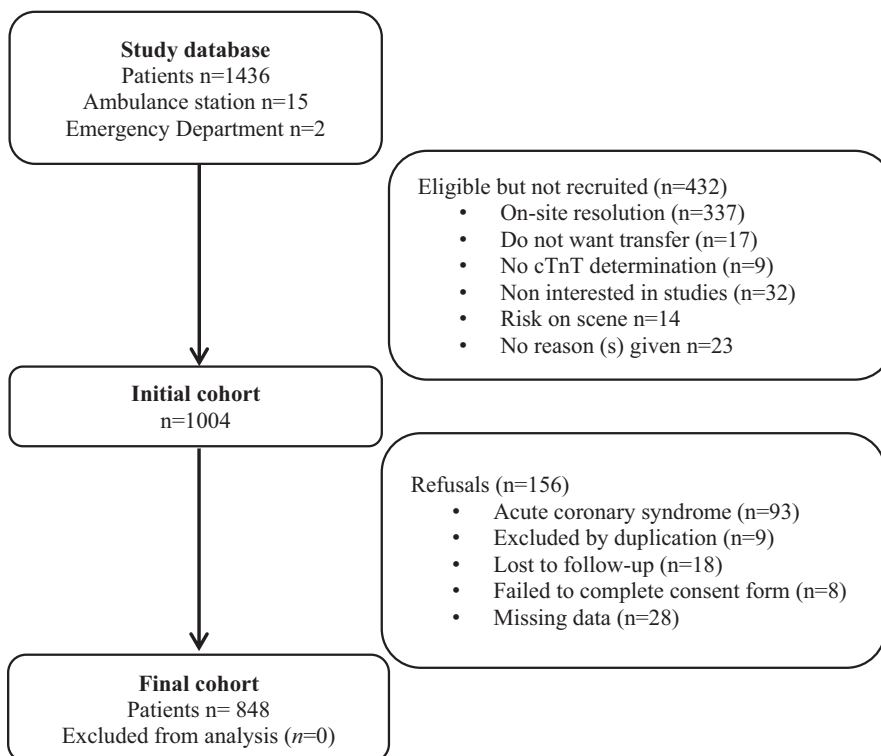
**Study database**
Patients n=1436
Ambulance station n=15
Emergency Department n=2

Eligible but not recruited (n=432)
- On-site resolution (n=337)
- Do not want transfer (n=17)
- No cTnT determination (n=9)
- Non interested in studies (n=32)
- Risk on scene n=14
- No reason (s) given n=23

**Initial cohort**
n=1004

Refusals (n=156)
- Acute coronary syndrome (n=93)
- Excluded by duplication (n=9)
- Lost to follow-up (n=18)
- Failed to complete consent form (n=8)
- Missing data (n=28)

**Final cohort**
Patients n= 848
Excluded from analysis (*n*=0)